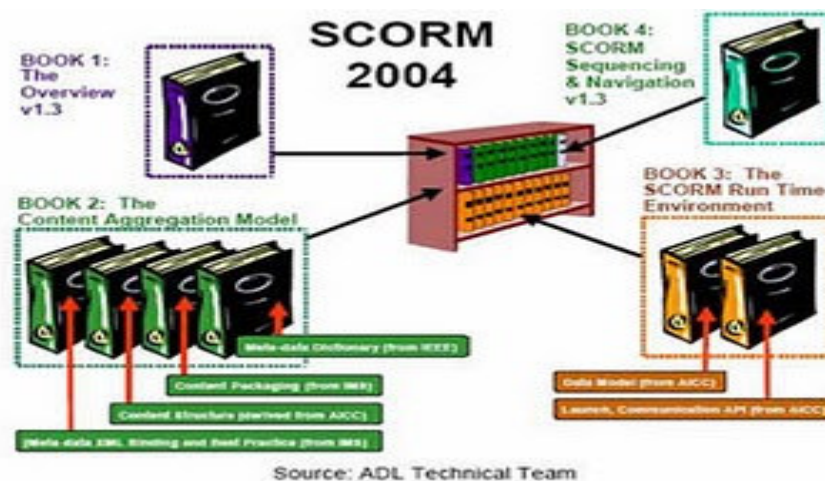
SCORM 2004

BOOK 1: The Overview v1.3

BOOK 4: SCORM Sequencing & Navigation v1.3

BOOK 2: The Content Aggregation Model

BOOK 3: The SCORM Run Time Environment

Meta-data Dictionary (from IEEE)

Content Packaging (from IMS)

Content Structure (derived from AICC)

Meta-data XML Binding and Best Practice (from IMS)

Data Model (from AICC)

Launch, Communication API (from AICC)

Source: ADL Technical Team